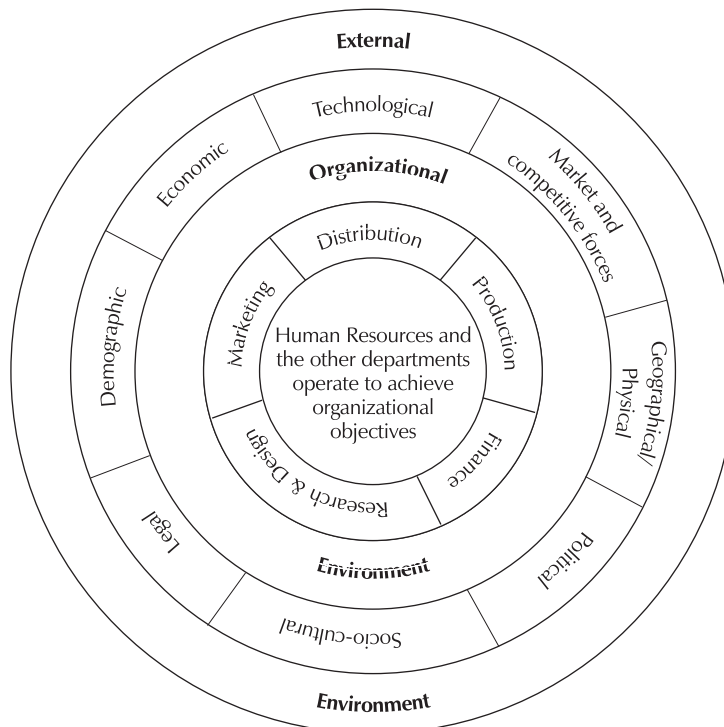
External

Technological

Market and competitive forces

Geographical/ Physical

Political

Socio-cultural

Legal

Demographic

Economic

Organizational

Distribution

Production

Finance

Research & Design

Marketing

Human Resources and the other departments operate to achieve organizational objectives

Environment

Environment